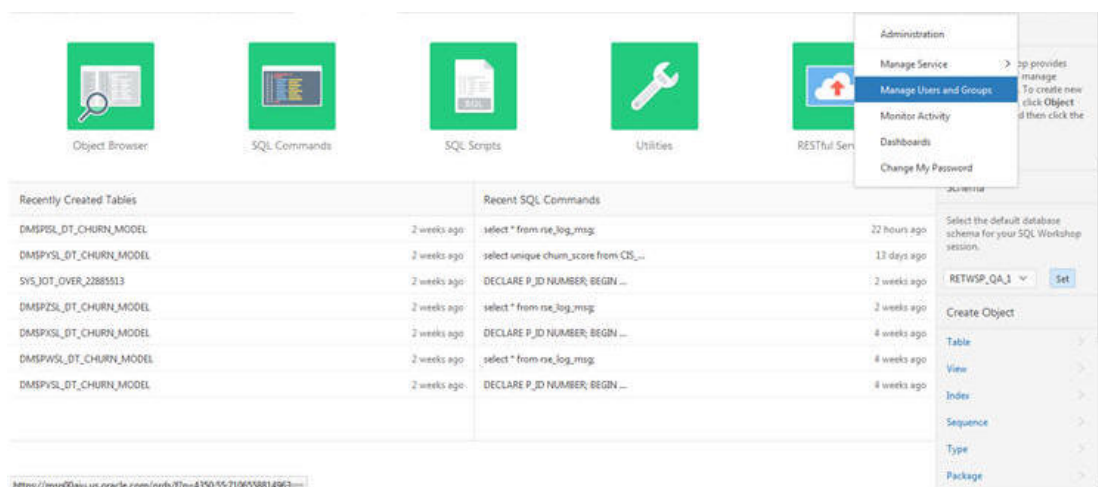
Object Browser

SQL Commands

SQL Scripts

Utilities

RESTful Serv

Administration

Manage Service

Manage Users and Groups

Monitor Activity

Dashboards

Change My Password

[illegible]p provides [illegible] manage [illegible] To create new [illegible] click Object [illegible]d then click the

Recently Created Tables

| | |
|---|---|
| DM$PISL_DT_CHURN_MODEL | 2 weeks ago |
| DM$PYSL_DT_CHURN_MODEL | 2 weeks ago |
| SYS_IOT_OVER_22885513 | 2 weeks ago |
| DM$PZSL_DT_CHURN_MODEL | 2 weeks ago |
| DM$PXSL_DT_CHURN_MODEL | 2 weeks ago |
| DM$PWSL_DT_CHURN_MODEL | 2 weeks ago |
| DM$PVSL_DT_CHURN_MODEL | 2 weeks ago |

Recent SQL Commands

| | |
|---|---|
| select * from rse_log_msg; | 22 hours ago |
| select unique churn_score from CIS_... | 13 days ago |
| DECLARE P_ID NUMBER; BEGIN ... | 2 weeks ago |
| select * from rse_log_msg; | 2 weeks ago |
| DECLARE P_ID NUMBER; BEGIN ... | 4 weeks ago |
| select * from rse_log_msg; | 4 weeks ago |
| DECLARE P_ID NUMBER; BEGIN ... | 4 weeks ago |

Schema

Select the default database schema for your SQL Workshop session.

RETWSP_QA_1

Set

Create Object

Table

View

Index

Sequence

Type

Package

https://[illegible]